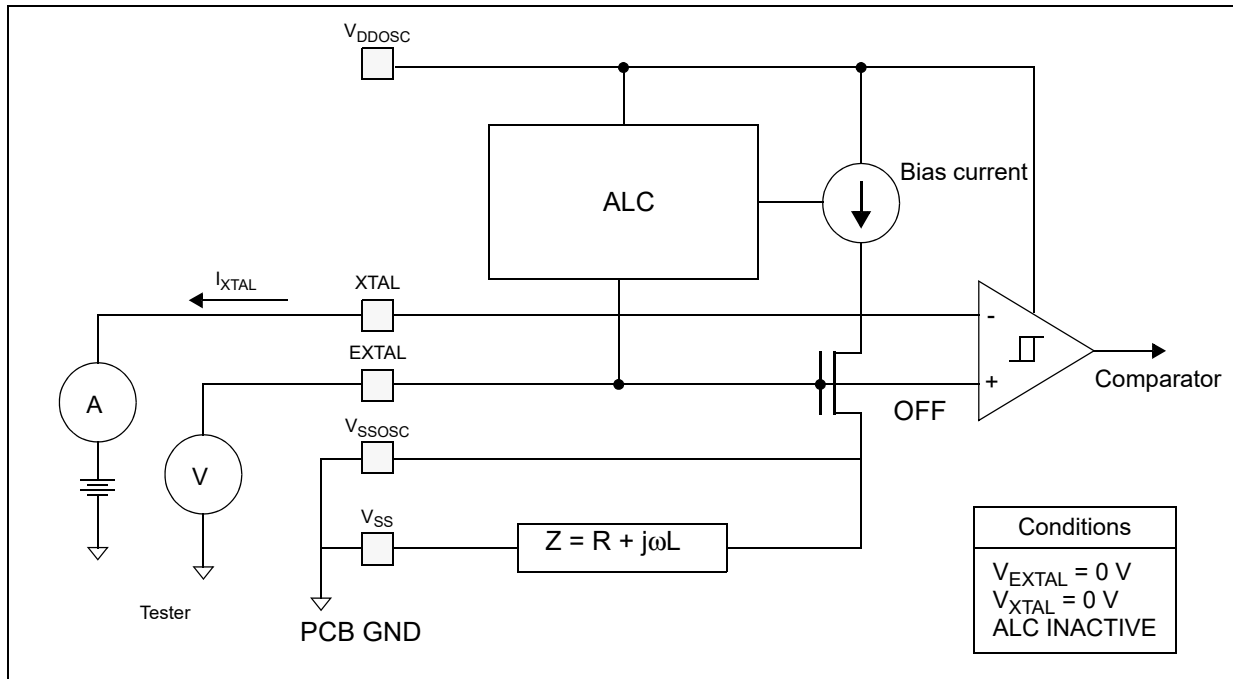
$V_{DDOSC}$

ALC

Bias current

$I_{XTAL}$

XTAL

-

EXTAL

+

Comparator

A

V

OFF

$V_{SSOSC}$

$V_{SS}$

$Z = R + j\omega L$

Tester

PCB GND

| Conditions |
|---|
| $V_{EXTAL}$ = 0 V<br>$V_{XTAL}$ = 0 V<br>ALC INACTIVE |